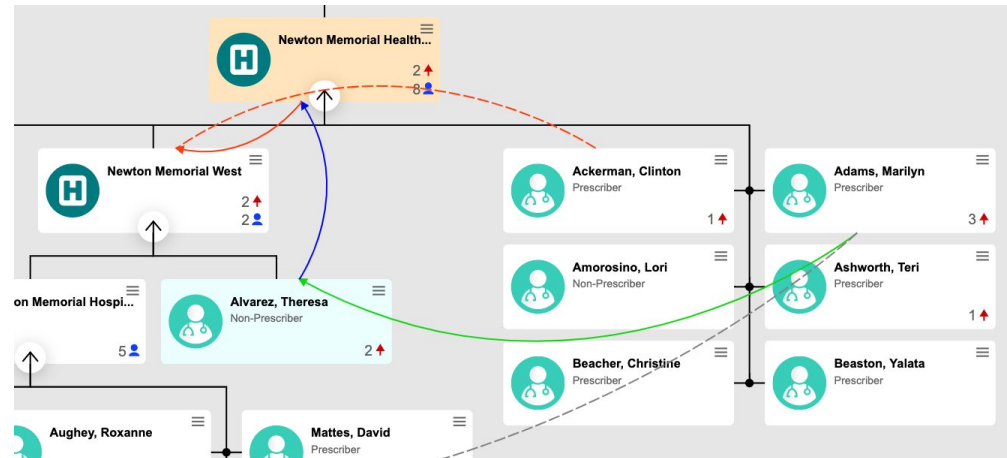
Newton Memorial Health...
2
8

Newton Memorial West
2
2

on Memorial Hospi...
5

Alvarez, Theresa
Non-Prescriber
2

Ackerman, Clinton
Prescriber
1

Adams, Marilyn
Prescriber
3

Amorosino, Lori
Non-Prescriber

Ashworth, Teri
Prescriber
1

Beacher, Christine
Prescriber

Beaston, Yalata
Prescriber

Aughey, Roxanne

Mattes, David
Prescriber